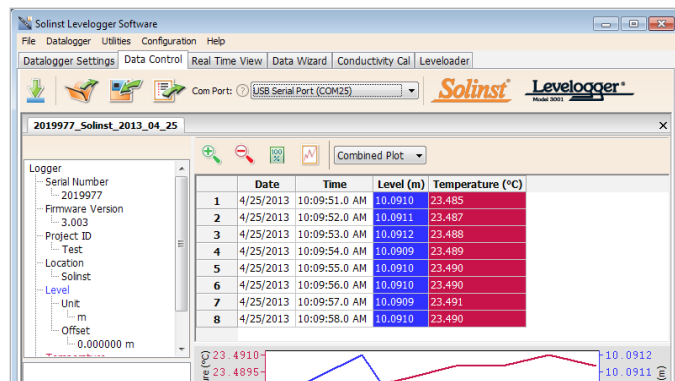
Solinst Levelogger Software

File Datalogger Utilities Configuration Help

Datalogger Settings | Data Control | Real Time View | Data Wizard | Conductivity Cal | Leveloader

Com Port: USB Serial Port (COM25)

Solinst

Levelogger Model 3001

2019977_Solinst_2013_04_25

Combined Plot

Logger
Serial Number
2019977
Firmware Version
3.003
Project ID
Test
Location
Solinst
Level
Unit
m
Offset
0.000000 m

| | Date | Time | Level (m) | Temperature (°C) |
|---|---|---|---|---|
| 1 | 4/25/2013 | 10:09:51.0 AM | 10.0910 | 23.485 |
| 2 | 4/25/2013 | 10:09:52.0 AM | 10.0911 | 23.487 |
| 3 | 4/25/2013 | 10:09:53.0 AM | 10.0912 | 23.488 |
| 4 | 4/25/2013 | 10:09:54.0 AM | 10.0909 | 23.489 |
| 5 | 4/25/2013 | 10:09:55.0 AM | 10.0910 | 23.490 |
| 6 | 4/25/2013 | 10:09:56.0 AM | 10.0910 | 23.490 |
| 7 | 4/25/2013 | 10:09:57.0 AM | 10.0909 | 23.491 |
| 8 | 4/25/2013 | 10:09:58.0 AM | 10.0910 | 23.490 |

23.4910
23.4895
10.0912
10.0911